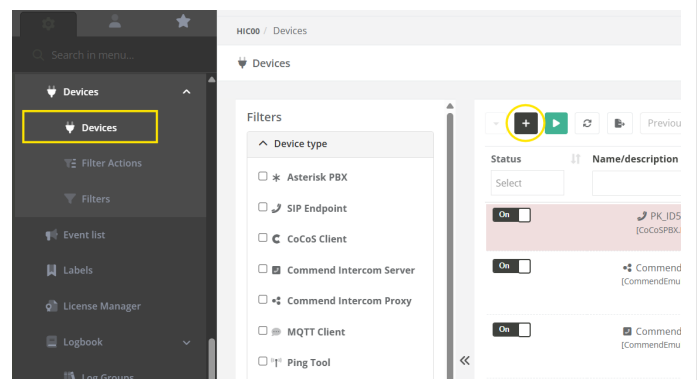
Search in menu...

Devices

Devices

Filter Actions

Filters

Event list

Labels

License Manager

Logbook

Log Groups

HIC00 / Devices

Devices

Filters

Device type

Asterisk PBX

SIP Endpoint

CoCoS Client

Commend Intercom Server

Commend Intercom Proxy

MQTT Client

Ping Tool

«

+

Previou

Status

Name/description

Select

On

PK_ID5

[CoCoSPBX.

On

Commend

[CommendEmu

On

Commend

[CommendEmu